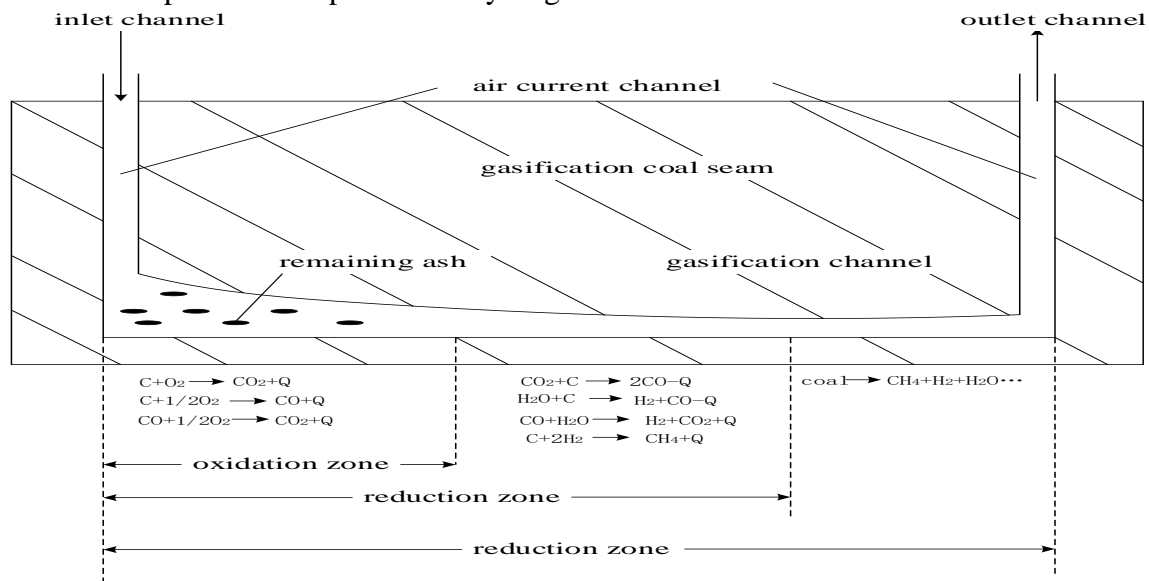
inlet channel

outlet channel

air current channel

gasification coal seam

remaining ash

gasification channel

$C+O_2 \rightarrow CO_2+Q$
$C+1/2O_2 \rightarrow CO+Q$
$CO+1/2O_2 \rightarrow CO_2+Q$

$CO_2+C \rightarrow 2CO-Q$
$H_2O+C \rightarrow H_2+CO-Q$
$CO+H_2O \rightarrow H_2+CO_2+Q$
$C+2H_2 \rightarrow CH_4+Q$

coal $\rightarrow CH_4+H_2+H_2O\cdots$

oxidation zone

reduction zone

reduction zone